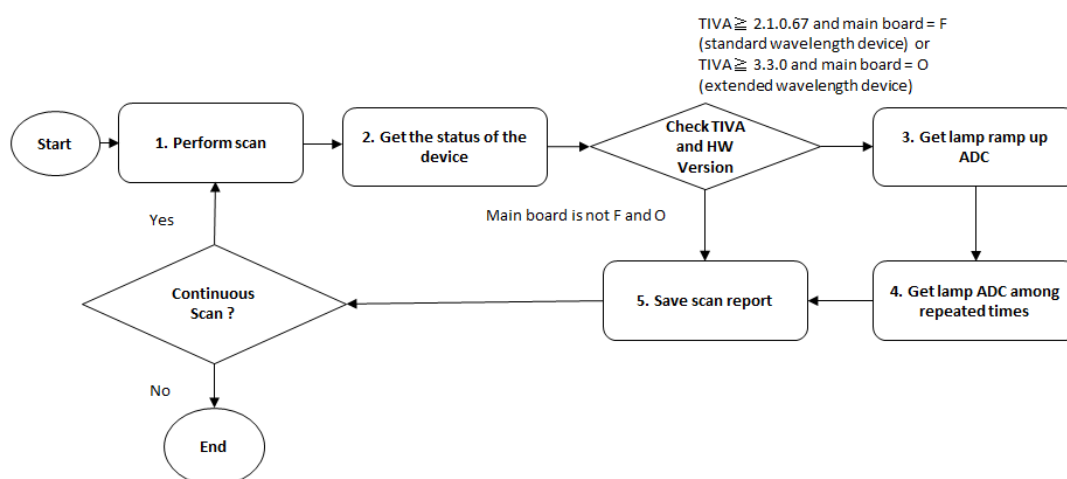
TIVA ≧ 2.1.0.67 and main board = F (standard wavelength device) or TIVA ≧ 3.3.0 and main board = O (extended wavelength device)

Start

1. Perform scan

2. Get the status of the device

Check TIVA and HW Version

3. Get lamp ramp up ADC

Yes

Main board is not F and O

Continuous Scan ?

5. Save scan report

4. Get lamp ADC among repeated times

No

End